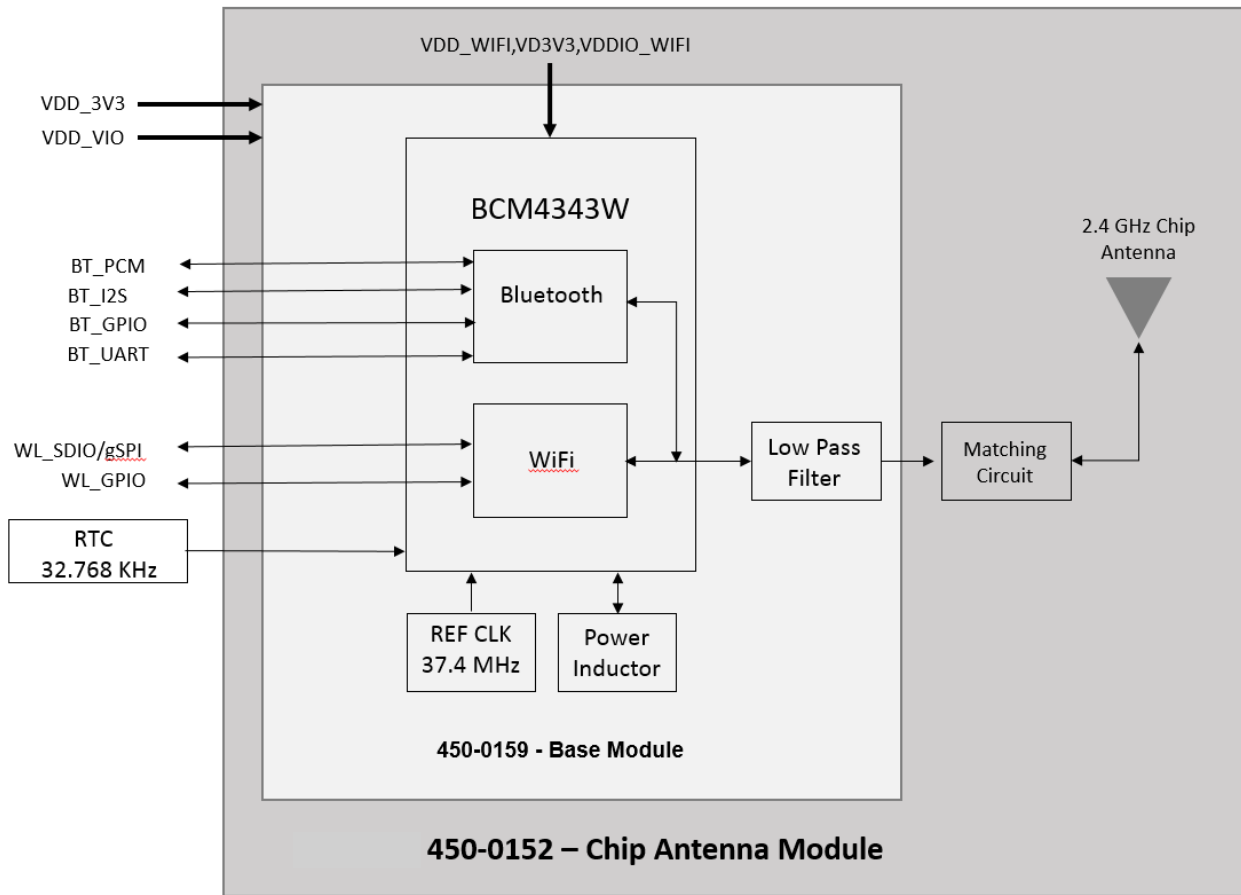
VDD_WIFI,VD3V3,VDDIO_WIFI

VDD_3V3
VDD_VIO

BCM4343W

BT_PCM
BT_I2S
BT_GPIO
BT_UART

Bluetooth

WL_SDIO/gSPI
WL_GPIO

WiFi

Low Pass Filter

Matching Circuit

2.4 GHz Chip Antenna

RTC
32.768 KHz

REF CLK
37.4 MHz

Power Inductor

450-0159 - Base Module

450-0152 – Chip Antenna Module